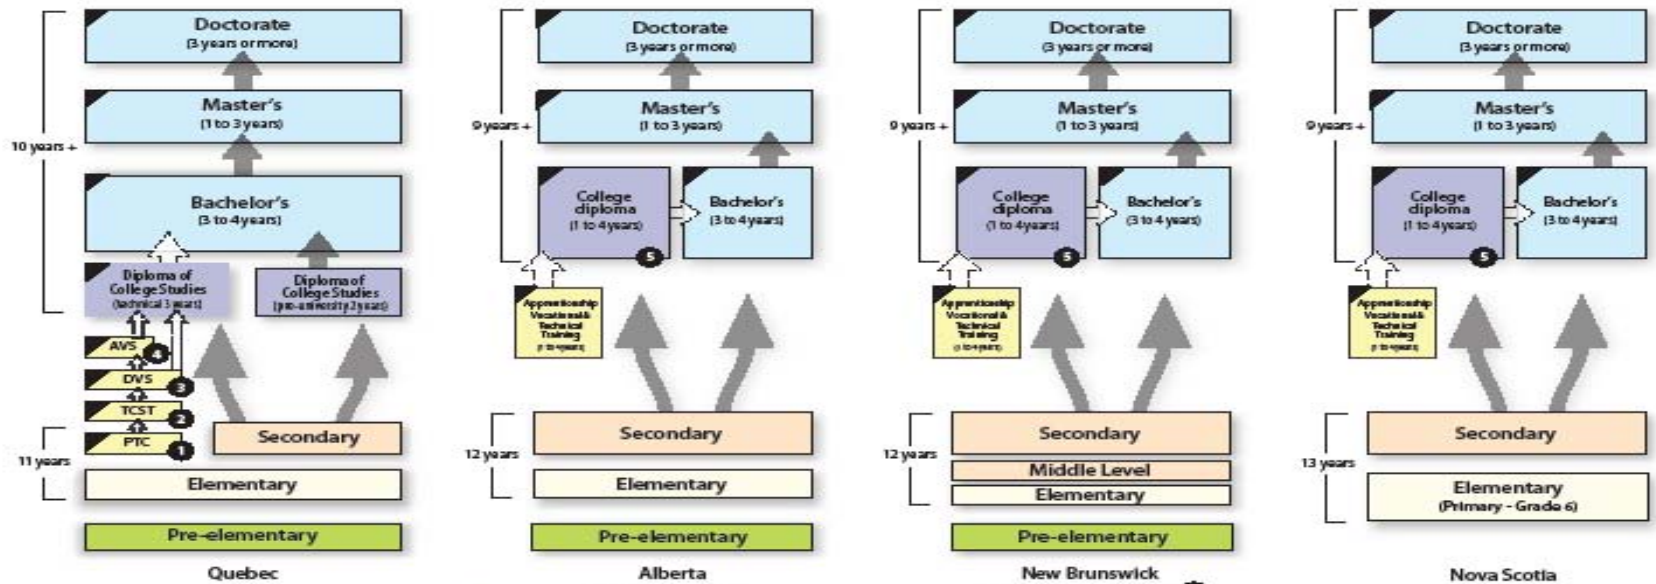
Doctorate
(3 years or more)

Master's
(1 to 3 years)

Bachelor's
(3 to 4 years)

10 years +

Diploma of College Studies
(technical 3 years)

Diploma of College Studies
(pre-university 2 years)

AVS 4

DVS 3

TCST 2

PTC 1

Secondary

11 years

Elementary

Pre-elementary

Quebec

Doctorate
(3 years or more)

Master's
(1 to 3 years)

9 years +

College diploma
(1 to 4 years)

Bachelor's
(3 to 4 years)

5

Apprenticeship Vocational & Technical Training
(1 to 4 years)

Secondary

12 years

Elementary

Pre-elementary

Alberta

Doctorate
(3 years or more)

Master's
(1 to 3 years)

9 years +

College diploma
(1 to 4 years)

Bachelor's
(3 to 4 years)

5

Apprenticeship Vocational & Technical Training
(1 to 4 years)

Secondary

Middle Level

12 years

Elementary

Pre-elementary

New Brunswick

Doctorate
(3 years or more)

Master's
(1 to 3 years)

9 years +

College diploma
(1 to 4 years)

Bachelor's
(3 to 4 years)

5

Apprenticeship Vocational & Technical Training
(1 to 4 years)

Secondary

13 years

Elementary
(Primary - Grade 6)

Nova Scotia